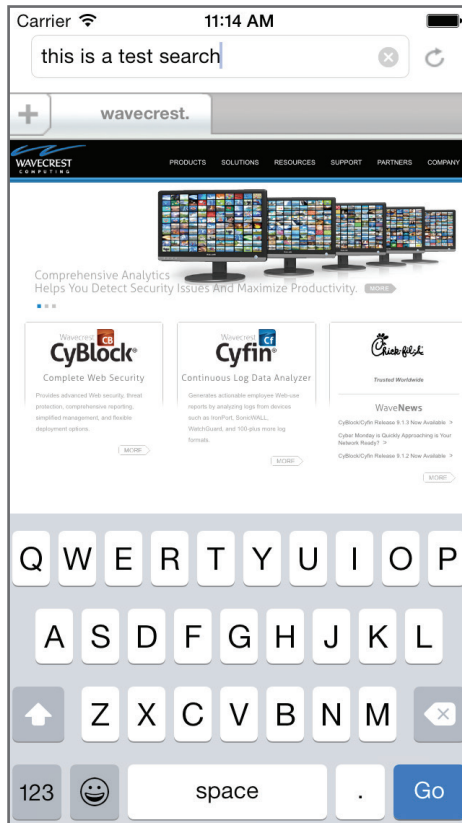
Carrier
11:14 AM
this is a test search

+
wavecrest.

WAVECREST COMPUTING
PRODUCTS SOLUTIONS RESOURCES SUPPORT PARTNERS COMPANY

Comprehensive Analytics
Helps You Detect Security Issues And Maximize Productivity. MORE

Wavecrest CB
CyBlock®
Complete Web Security
Provides advanced Web security, threat protection, comprehensive reporting, simplified management, and flexible deployment options.
MORE

Wavecrest Cf
Cyfin®
Continuous Log Data Analyzer
Generates actionable employee Web-use reports by analyzing logs from devices such as IronPort, SonicWALL, WatchGuard, and 100-plus more log formats.
MORE

Chick-fil-A
Trusted Worldwide

WaveNews
CyBlock/Cyfin Release 9.1.3 Now Available >
Cyber Monday is Quickly Approaching is Your Network Ready? >
CyBlock/Cyfin Release 9.1.2 Now Available >
MORE

Q W E R T Y U I O P
A S D F G H J K L
Z X C V B N M
123 space . Go